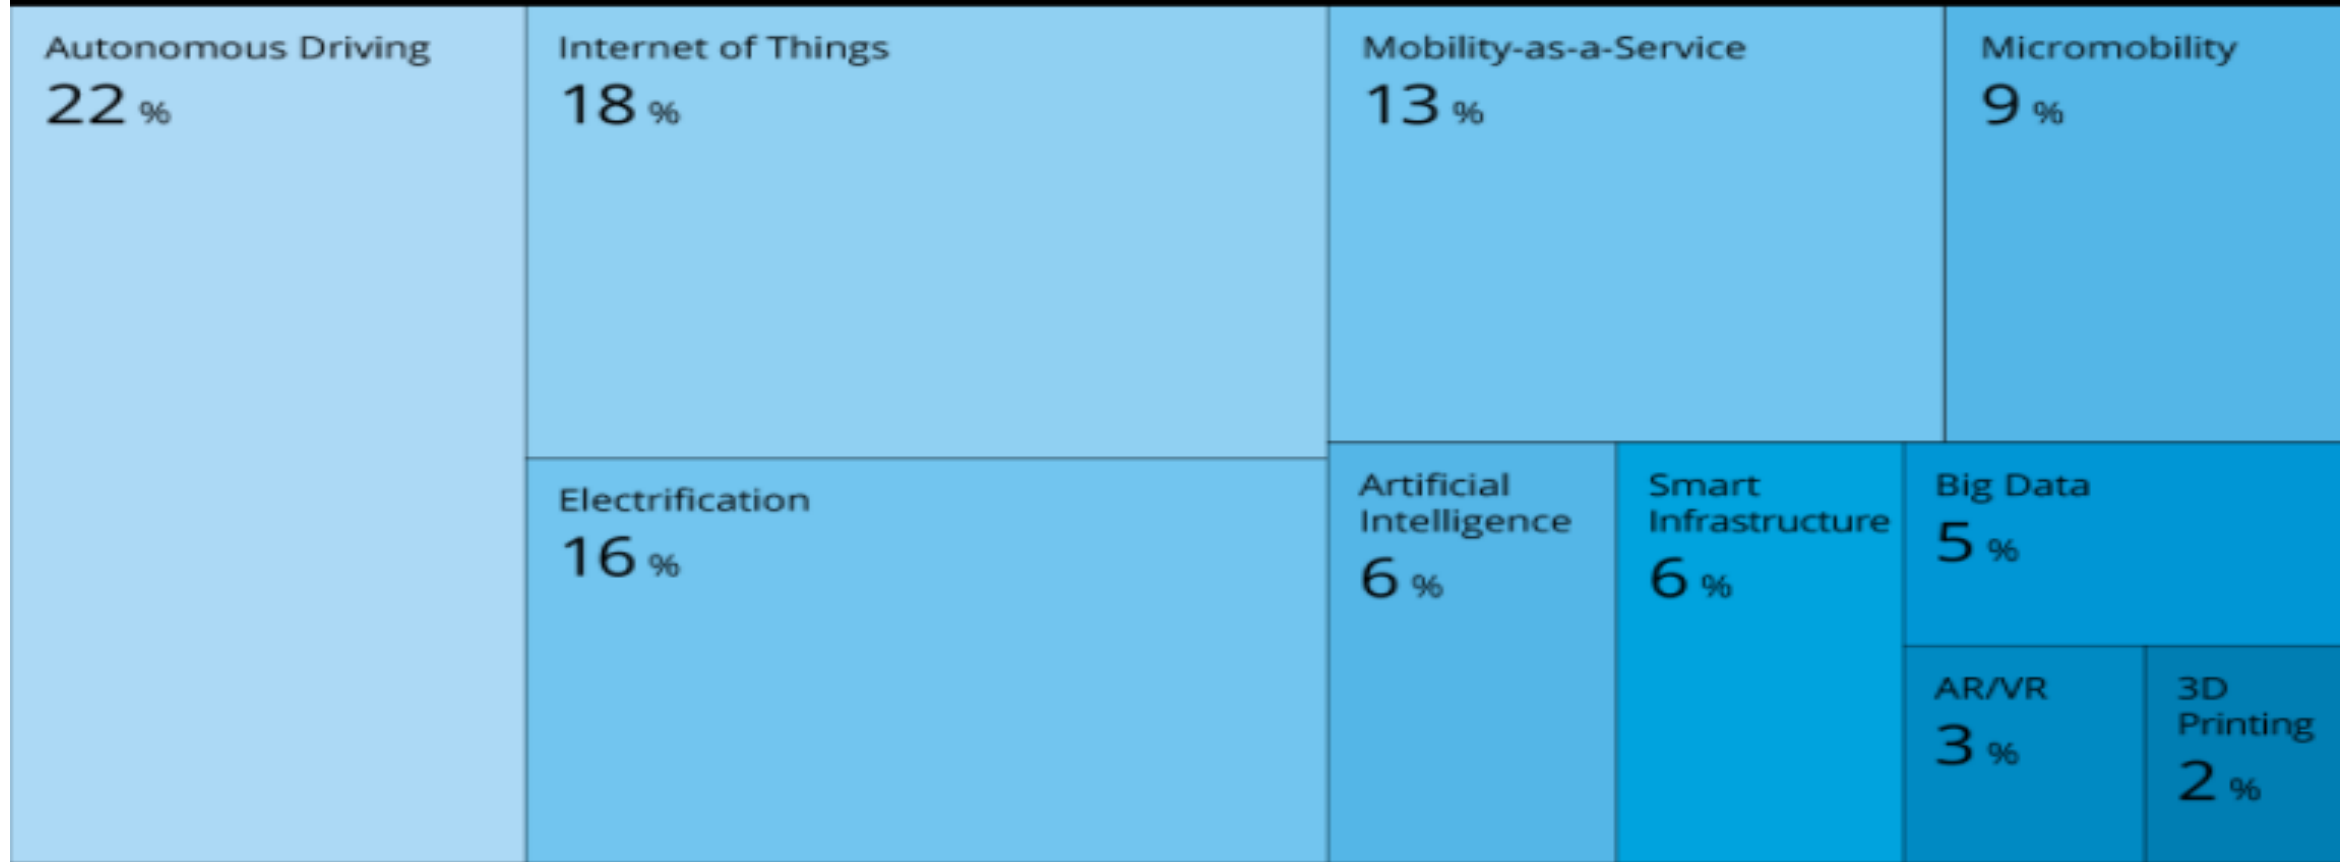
Autonomous Driving
22 %

Internet of Things
18 %

Mobility-as-a-Service
13 %

Micromobility
9 %

Electrification
16 %

Artificial Intelligence
6 %

Smart Infrastructure
6 %

Big Data
5 %

AR/VR
3 %

3D Printing
2 %